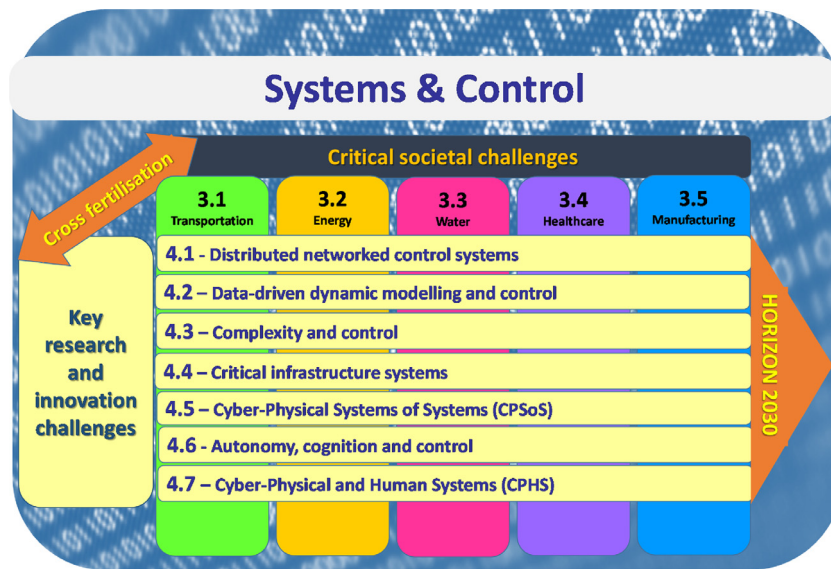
Systems & Control

Cross fertilisation

Critical societal challenges

3.1 Transportation

3.2 Energy

3.3 Water

3.4 Healthcare

3.5 Manufacturing

Key research and innovation challenges

4.1 - Distributed networked control systems

4.2 – Data-driven dynamic modelling and control

4.3 – Complexity and control

4.4 – Critical infrastructure systems

4.5 – Cyber-Physical Systems of Systems (CPSoS)

4.6 - Autonomy, cognition and control

4.7 – Cyber-Physical and Human Systems (CPHS)

HORIZON 2030